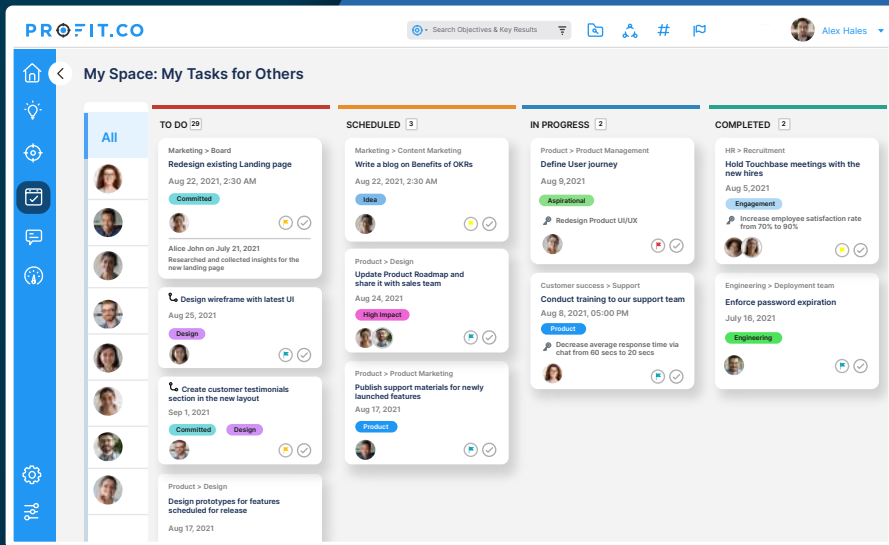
PROFIT.CO

Search Objectives & Key Results

Alex Hales

My Space: My Tasks for Others

All

TO DO 29

Marketing > Board
Redesign existing Landing page
Aug 22, 2021, 2:30 AM
Committed

Alice John on July 21, 2021
Researched and collected insights for the new landing page

Design wireframe with latest UI
Aug 25, 2021
Design

Create customer testimonials section in the new layout
Sep 1, 2021
Committed Design

Product > Design
Design prototypes for features scheduled for release
Aug 17, 2021

SCHEDULED 3

Marketing > Content Marketing
Write a blog on Benefits of OKRs
Aug 22, 2021, 2:30 AM
Idea

Product > Design
Update Product Roadmap and share it with sales team
Aug 24, 2021
High Impact

Product > Product Marketing
Publish support materials for newly launched features
Aug 17, 2021
Product

IN PROGRESS 2

Product > Product Management
Define User journey
Aug 9,2021
Aspirational
Redesign Product UI/UX

Customer success > Support
Conduct training to our support team
Aug 8, 2021, 05:00 PM
Product
Decrease average response time via chat from 60 secs to 20 secs

COMPLETED 2

HR > Recruitment
Hold Touchbase meetings with the new hires
Aug 5,2021
Engagement
Increase employee satisfaction rate from 70% to 90%

Engineering > Deployment team
Enforce password expiration
July 16, 2021
Engineering